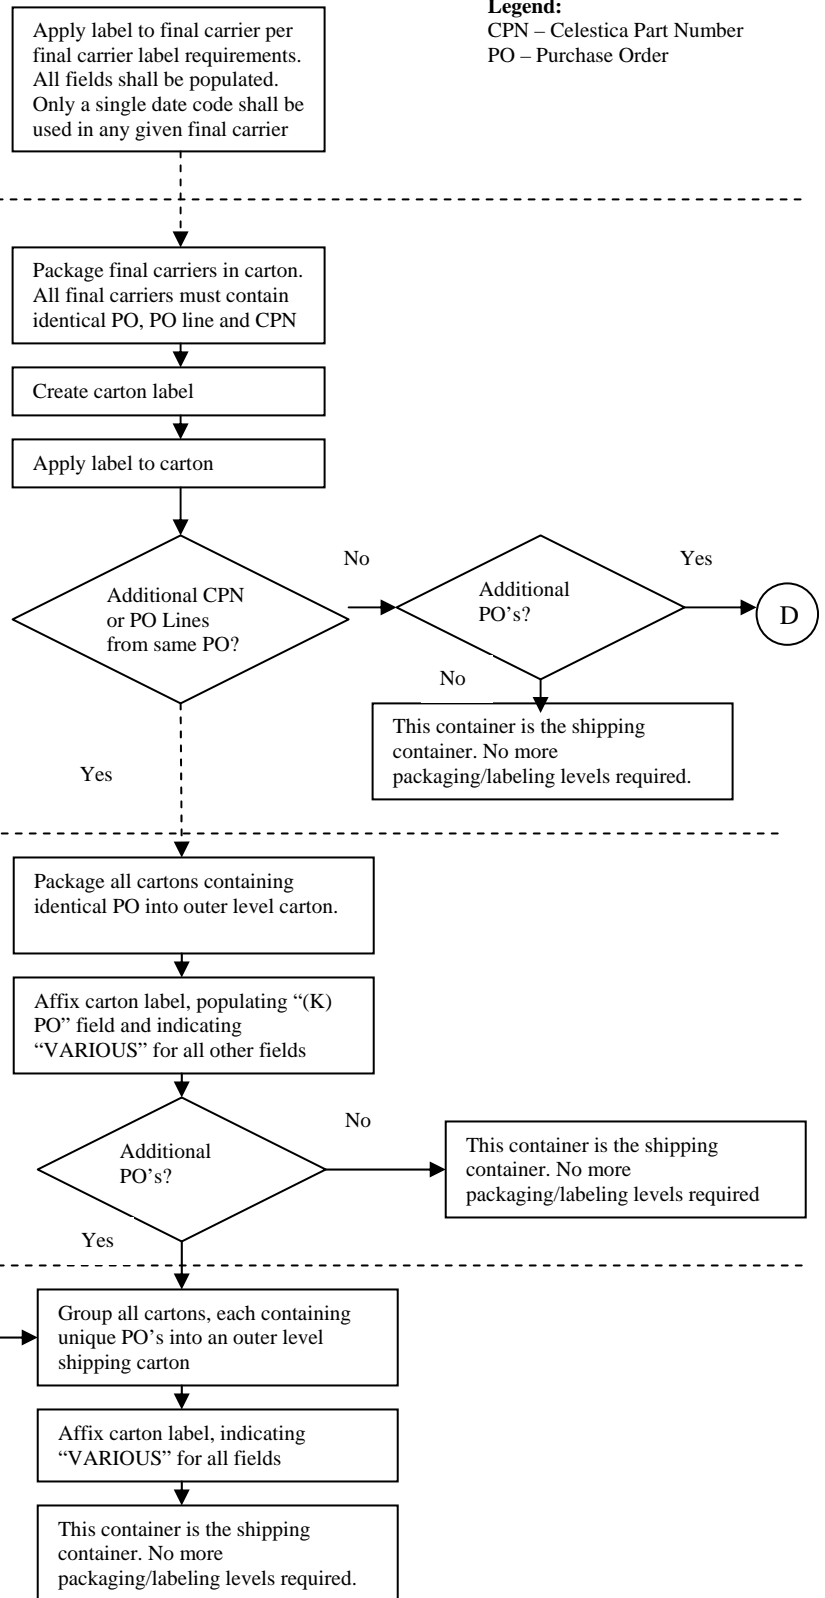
Legend:
CPN – Celestica Part Number
PO – Purchase Order

Apply label to final carrier per final carrier label requirements. All fields shall be populated. Only a single date code shall be used in any given final carrier

Package final carriers in carton. All final carriers must contain identical PO, PO line and CPN

Create carton label

Apply label to carton

Additional CPN or PO Lines from same PO?

No

Additional PO's?

Yes

D

No

This container is the shipping container. No more packaging/labeling levels required.

Yes

Package all cartons containing identical PO into outer level carton.

Affix carton label, populating "(K) PO" field and indicating "VARIOUS" for all other fields

Additional PO's?

No

This container is the shipping container. No more packaging/labeling levels required

Yes

Group all cartons, each containing unique PO's into an outer level shipping carton

Affix carton label, indicating "VARIOUS" for all fields

This container is the shipping container. No more packaging/labeling levels required.